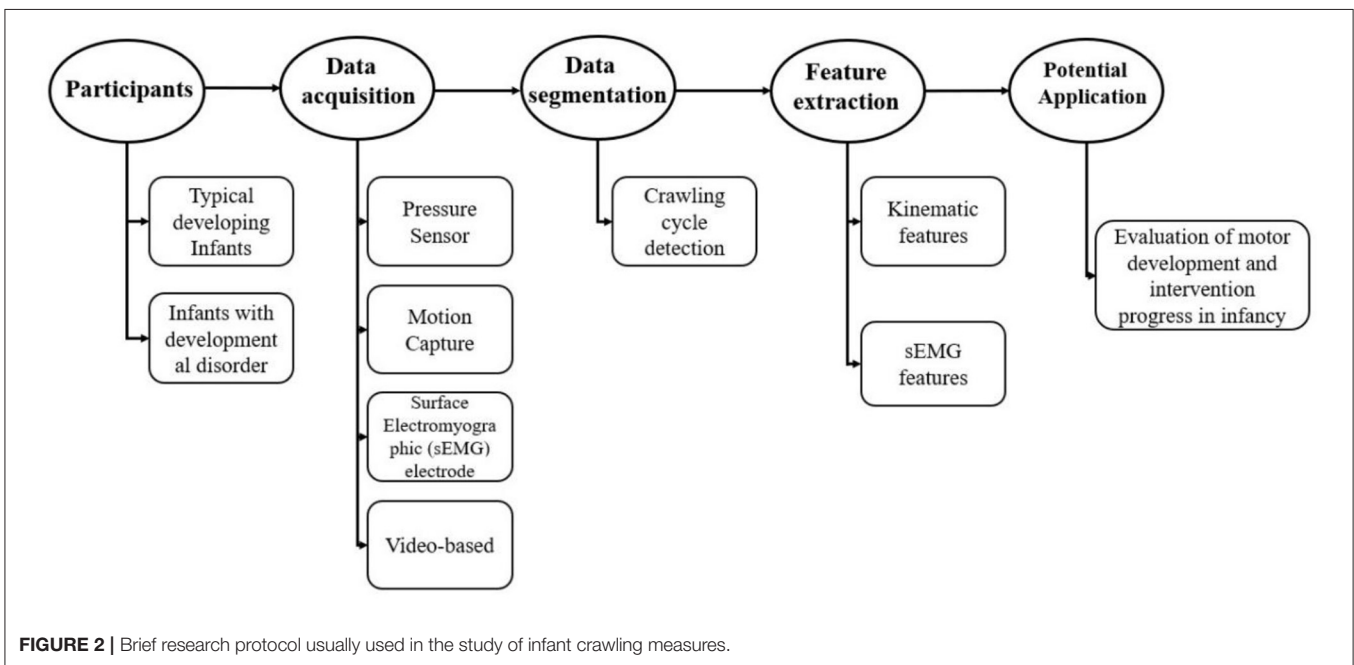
Participants

Data acquisition

Data segmentation

Feature extraction

Potential Application

Typical developing Infants

Infants with development al disorder

Pressure Sensor

Motion Capture

Surface Electromyographic (sEMG) electrode

Video-based

Crawling cycle detection

Kinematic features

sEMG features

Evaluation of motor development and intervention progress in infancy

FIGURE 2 | Brief research protocol usually used in the study of infant crawling measures.